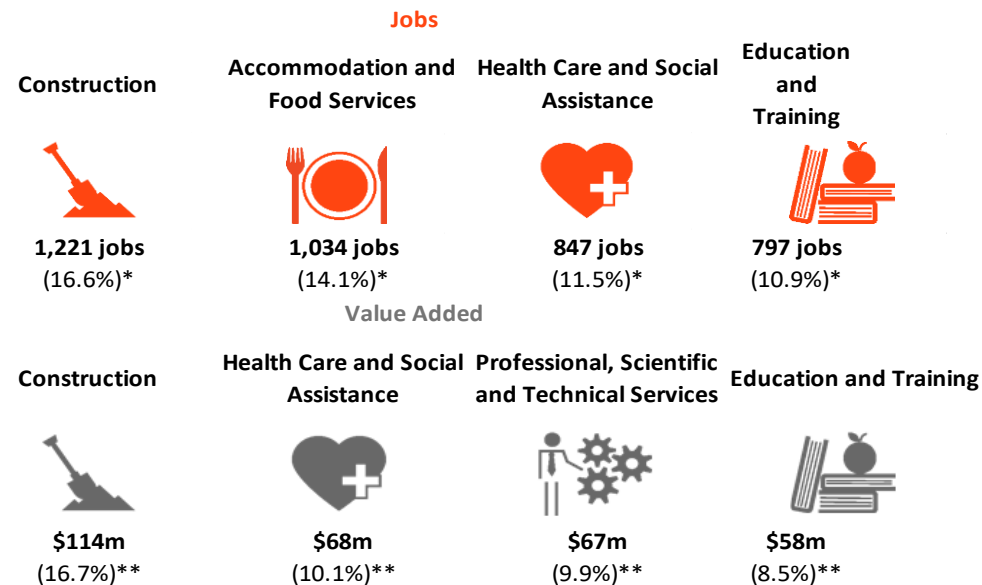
Jobs

Construction

1,221 jobs
(16.6%)*

Accommodation and Food Services

1,034 jobs
(14.1%)*

Health Care and Social Assistance

847 jobs
(11.5%)*

Education and Training

797 jobs
(10.9%)*

Value Added

Construction

$114m
(16.7%)**

Health Care and Social Assistance

$68m
(10.1%)**

Professional, Scientific and Technical Services

$67m
(9.9%)**

Education and Training

$58m
(8.5%)**